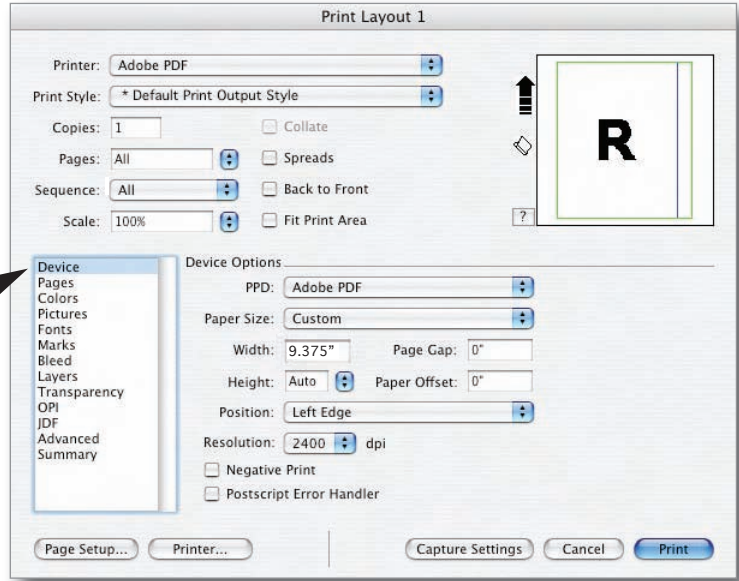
Print Layout 1

Printer: Adobe PDF
Print Style: * Default Print Output Style
Copies: 1
Collate
Pages: All
Spreads
Sequence: All
Back to Front
Scale: 100%
Fit Print Area

R

?

Device
Pages
Colors
Pictures
Fonts
Marks
Bleed
Layers
Transparency
OPI
JDF
Advanced
Summary

Device Options
PPD: Adobe PDF
Paper Size: Custom
Width: 9.375"
Page Gap: 0"
Height: Auto
Paper Offset: 0"
Position: Left Edge
Resolution: 2400 dpi
Negative Print
Postscript Error Handler

Page Setup...
Printer...
Capture Settings
Cancel
Print